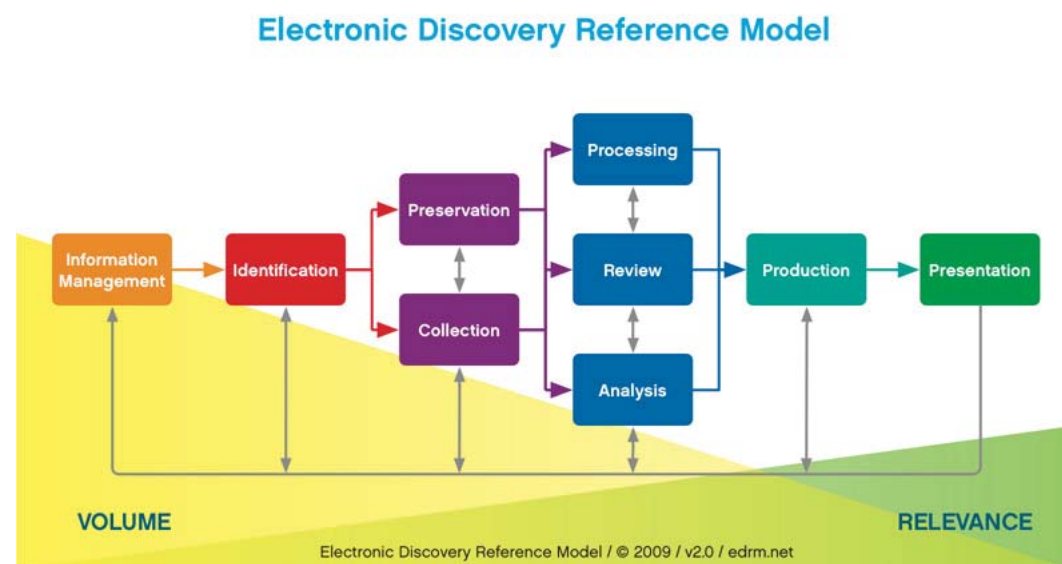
Electronic Discovery Reference Model

Information Management

Identification

Preservation

Collection

Processing

Review

Analysis

Production

Presentation

VOLUME

RELEVANCE

Electronic Discovery Reference Model / © 2009 / v2.0 / edrm.net